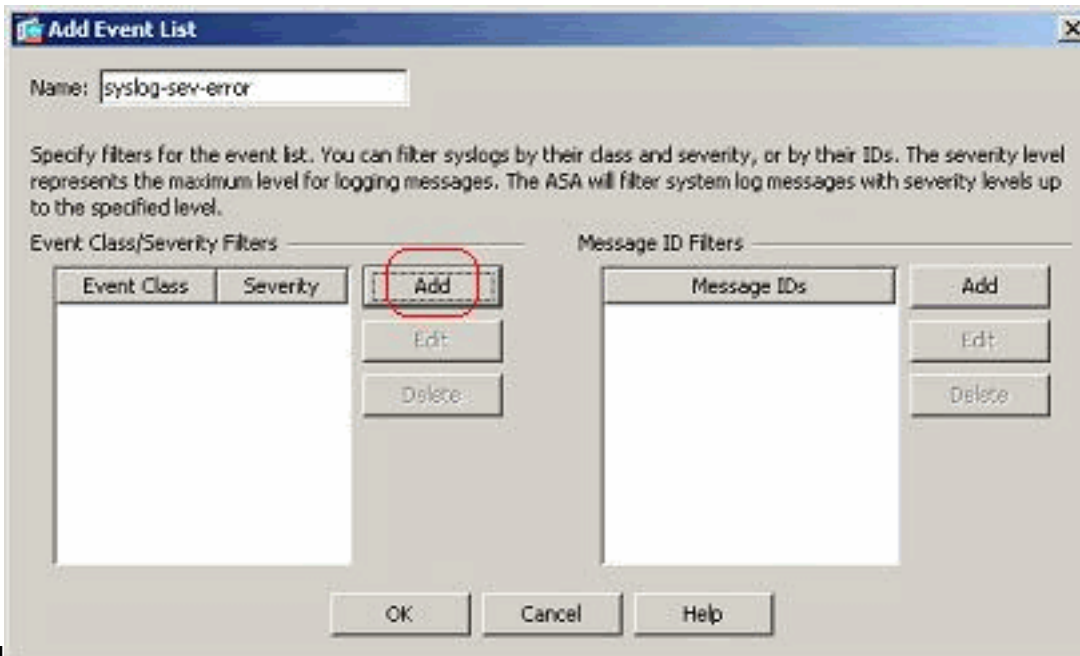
Add Event List

Name: syslog-sev-error

Specify filters for the event list. You can filter syslogs by their class and severity, or by their IDs. The severity level represents the maximum level for logging messages. The ASA will filter system log messages with severity levels up to the specified level.

Event Class/Severity Filters

| Event Class | Severity |
|---|---|

Add
Edit
Delete

Message ID Filters

| Message IDs |
|---|

Add
Edit
Delete

OK Cancel Help